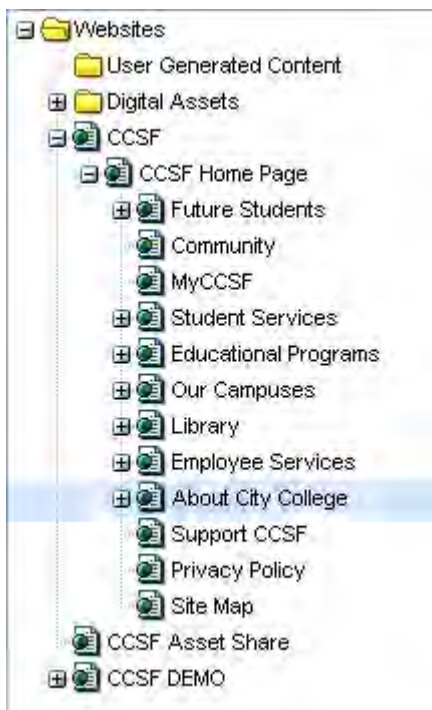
Websites
User Generated Content
Digital Assets
CCSF
CCSF Home Page
Future Students
Community
MyCCSF
Student Services
Educational Programs
Our Campuses
Library
Employee Services
About City College
Support CCSF
Privacy Policy
Site Map
CCSF Asset Share
CCSF DEMO